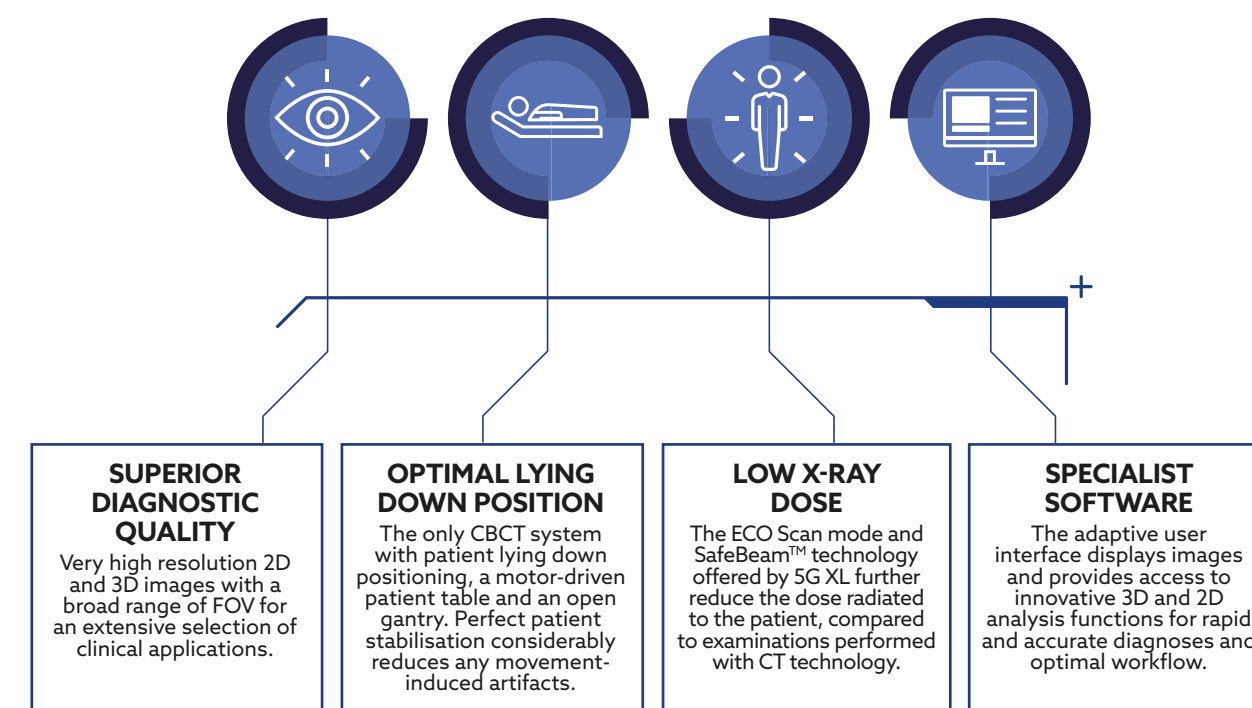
+

SUPERIOR DIAGNOSTIC QUALITY

Very high resolution 2D and 3D images with a broad range of FOV for an extensive selection of clinical applications.

OPTIMAL LYING DOWN POSITION

The only CBCT system with patient lying down positioning, a motor-driven patient table and an open gantry. Perfect patient stabilisation considerably reduces any movement-induced artifacts.

LOW X-RAY DOSE

The ECO Scan mode and SafeBeam™ technology offered by 5G XL further reduce the dose radiated to the patient, compared to examinations performed with CT technology.

SPECIALIST SOFTWARE

The adaptive user interface displays images and provides access to innovative 3D and 2D analysis functions for rapid and accurate diagnoses and optimal workflow.